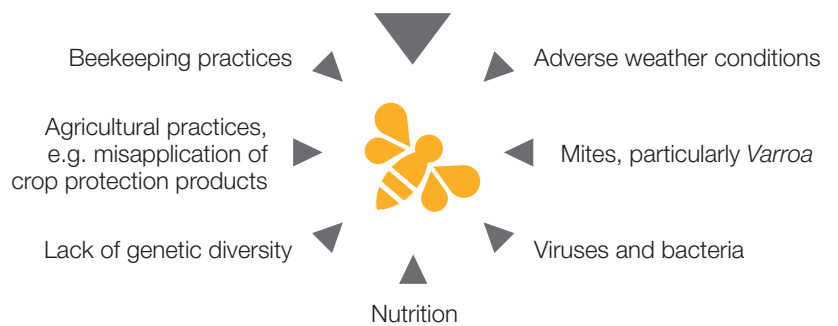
Beekeeping practices

Adverse weather conditions

Agricultural practices, e.g. misapplication of crop protection products

Mites, particularly Varroa

Lack of genetic diversity

Viruses and bacteria

Nutrition